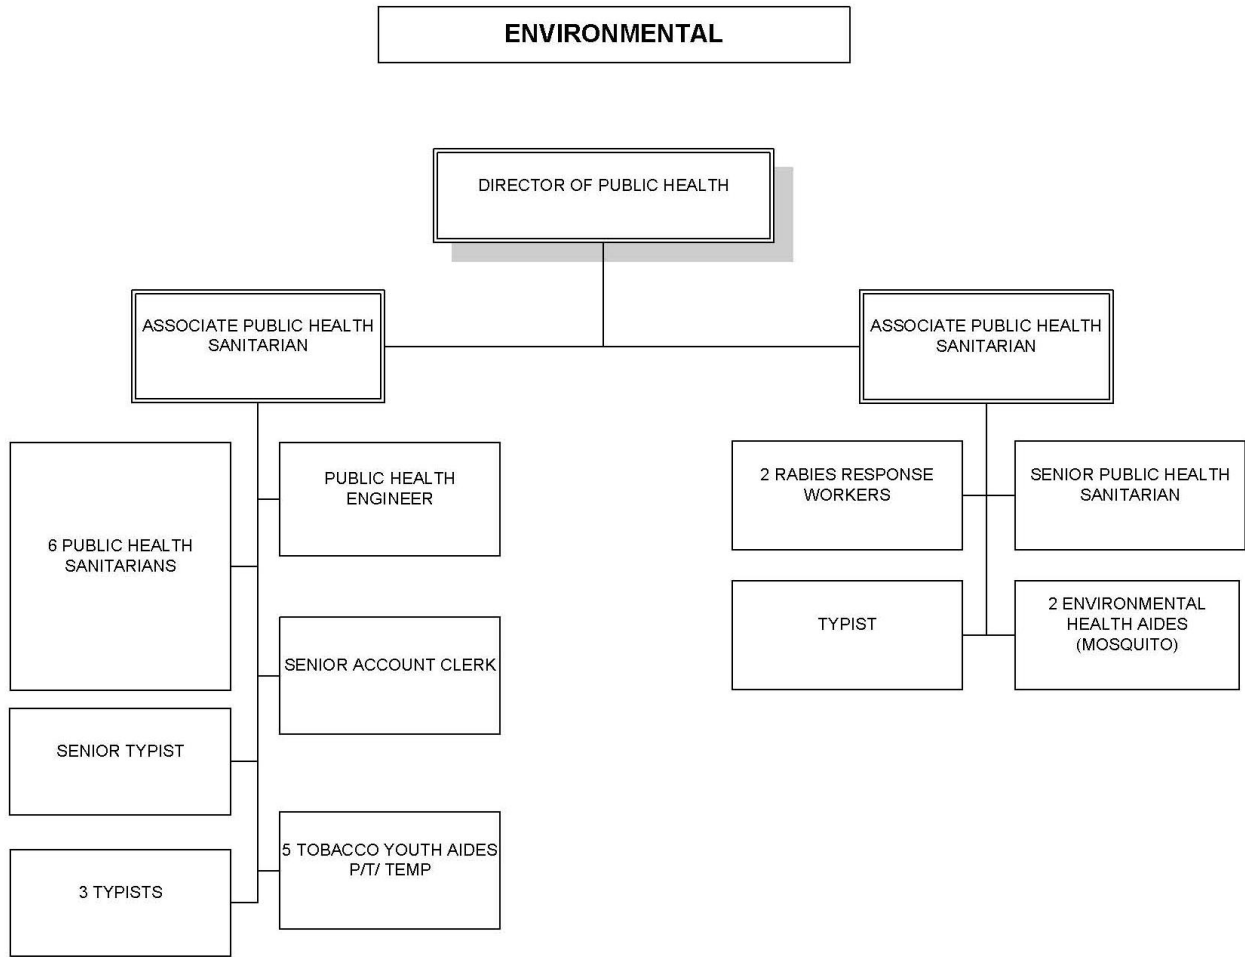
ENVIRONMENTAL

DIRECTOR OF PUBLIC HEALTH

ASSOCIATE PUBLIC HEALTH SANITARIAN

6 PUBLIC HEALTH SANITARIANS

PUBLIC HEALTH ENGINEER

SENIOR ACCOUNT CLERK

SENIOR TYPIST

5 TOBACCO YOUTH AIDES P/T/ TEMP

3 TYPISTS

ASSOCIATE PUBLIC HEALTH SANITARIAN

2 RABIES RESPONSE WORKERS

SENIOR PUBLIC HEALTH SANITARIAN

TYPIST

2 ENVIRONMENTAL HEALTH AIDES (MOSQUITO)